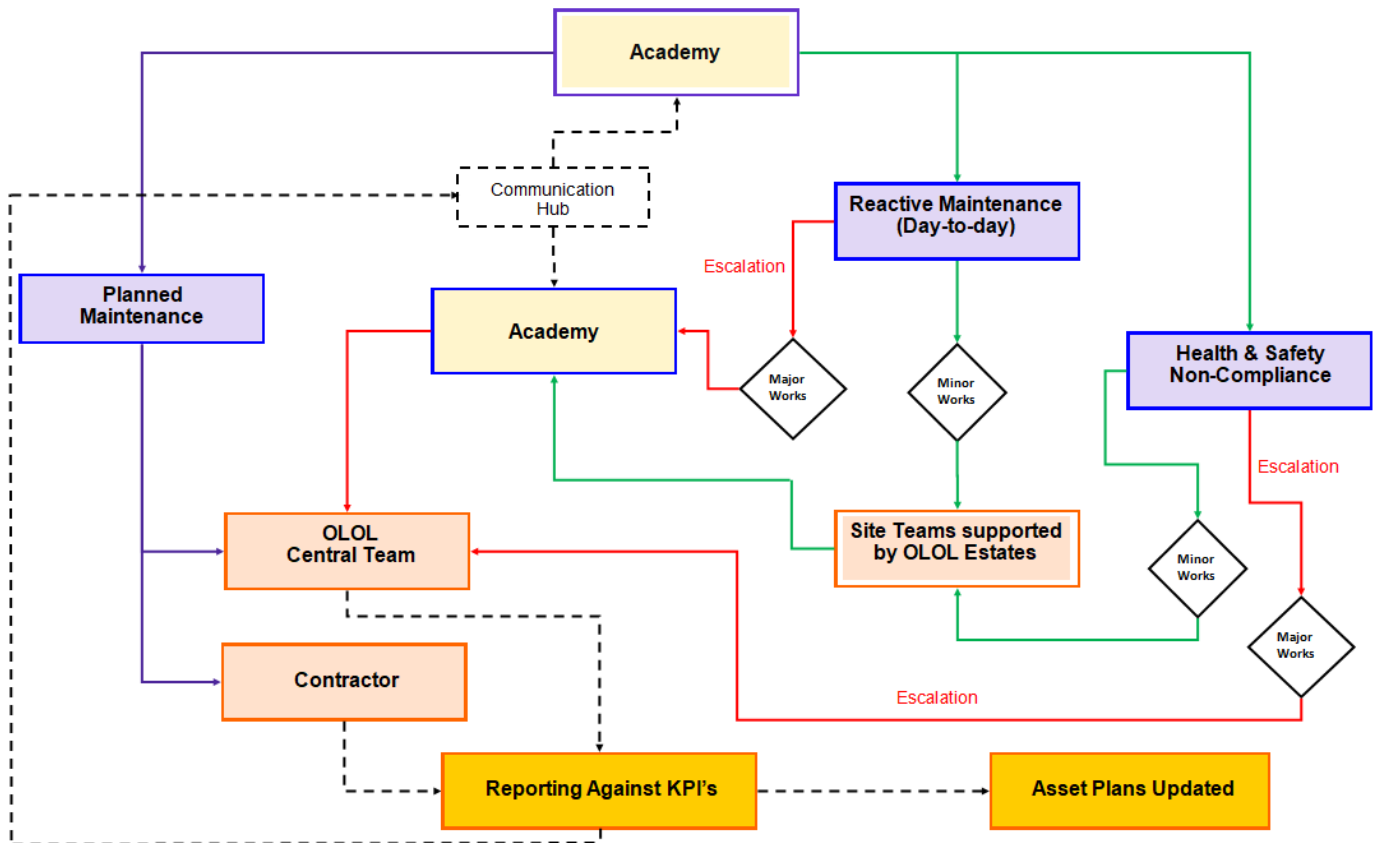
Academy

Communication Hub

Reactive Maintenance (Day-to-day)

Escalation

Planned Maintenance

Academy

Major Works

Minor Works

Health & Safety Non-Compliance

Escalation

OLOL Central Team

Site Teams supported by OLOL Estates

Minor Works

Major Works

Contractor

Escalation

Reporting Against KPI's

Asset Plans Updated